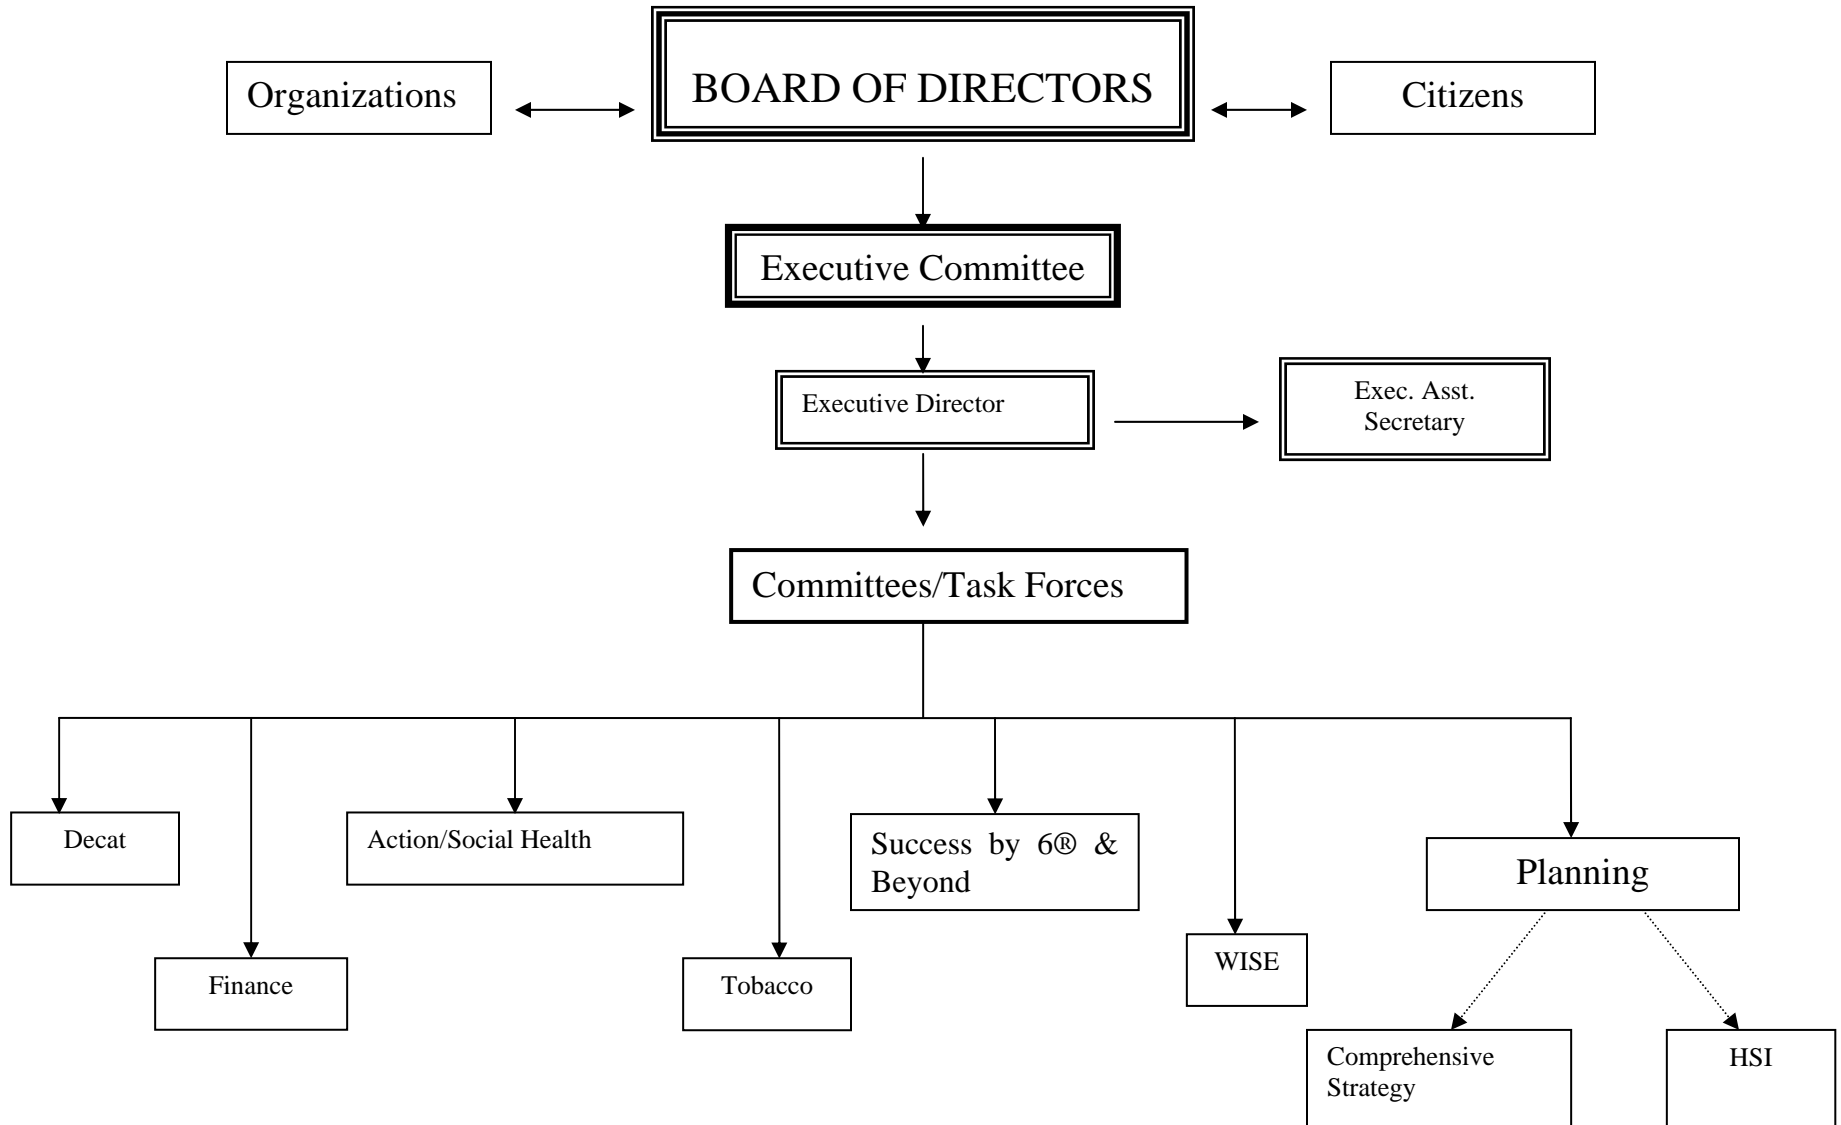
Organizations

BOARD OF DIRECTORS

Citizens

Executive Committee

Executive Director

Exec. Asst. Secretary

Committees/Task Forces

Decat

Finance

Action/Social Health

Tobacco

Success by 6® & Beyond

WISE

Planning

Comprehensive Strategy

HSI